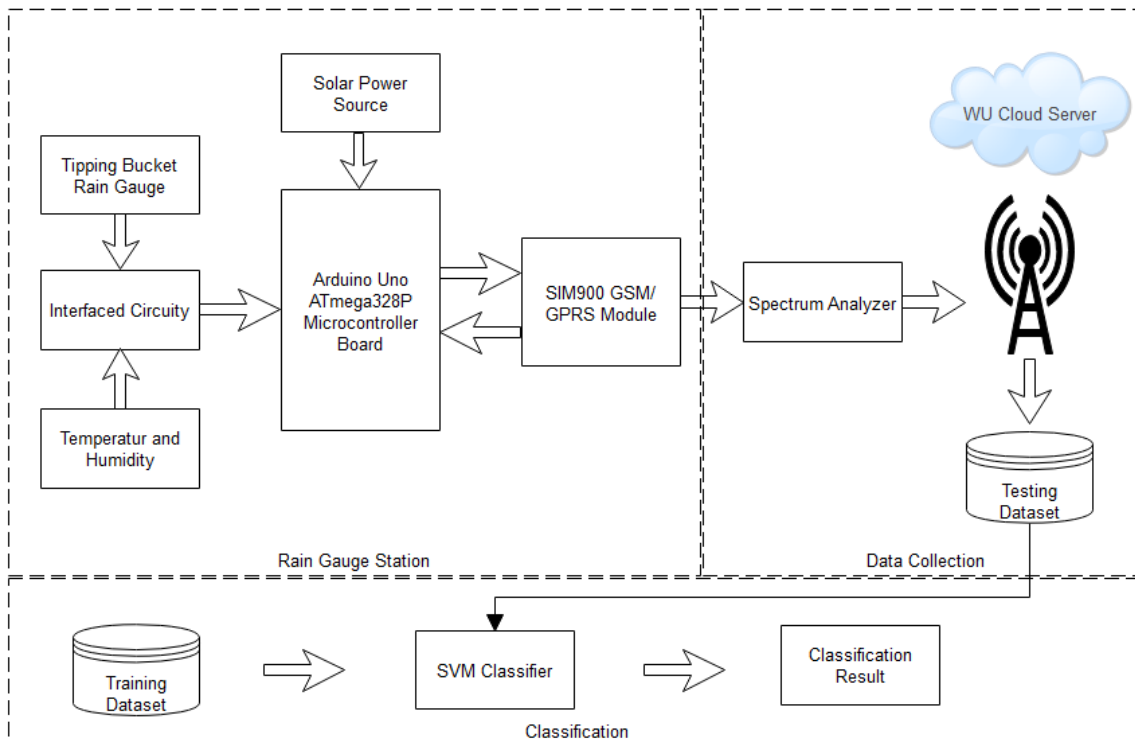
Solar Power Source

Tipping Bucket Rain Gauge

Interfaced Circuity

Temperatur and Humidity

Arduino Uno ATmega328P Microcontroller Board

SIM900 GSM/ GPRS Module

Rain Gauge Station

WU Cloud Server

Spectrum Analyzer

Testing Dataset

Data Collection

Training Dataset

SVM Classifier

Classification Result

Classification